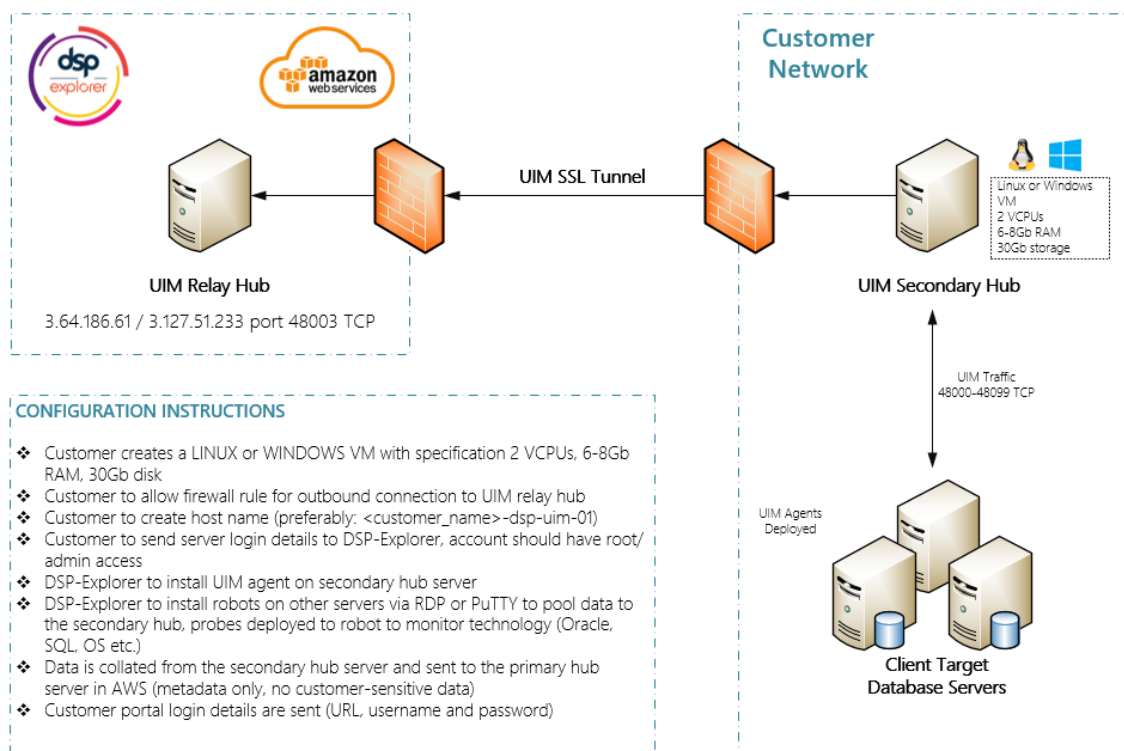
dsp explorer

amazon web services

UIM Relay Hub

3.64.186.61 / 3.127.51.233 port 48003 TCP

UIM SSL Tunnel

Customer Network

Linux or Windows VM
2 VCPUs
6-8Gb RAM
30Gb storage

UIM Secondary Hub

UIM Traffic
48000-48099 TCP

UIM Agents Deployed

Client Target Database Servers

CONFIGURATION INSTRUCTIONS

❖ Customer creates a LINUX or WINDOWS VM with specification 2 VCPUs, 6-8Gb RAM, 30Gb disk
❖ Customer to allow firewall rule for outbound connection to UIM relay hub
❖ Customer to create host name (preferably: <customer_name>-dsp-uim-01)
❖ Customer to send server login details to DSP-Explorer, account should have root/ admin access
❖ DSP-Explorer to install UIM agent on secondary hub server
❖ DSP-Explorer to install robots on other servers via RDP or PuTTY to pool data to the secondary hub, probes deployed to robot to monitor technology (Oracle, SQL, OS etc.)
❖ Data is collated from the secondary hub server and sent to the primary hub server in AWS (metadata only, no customer-sensitive data)
❖ Customer portal login details are sent (URL, username and password)